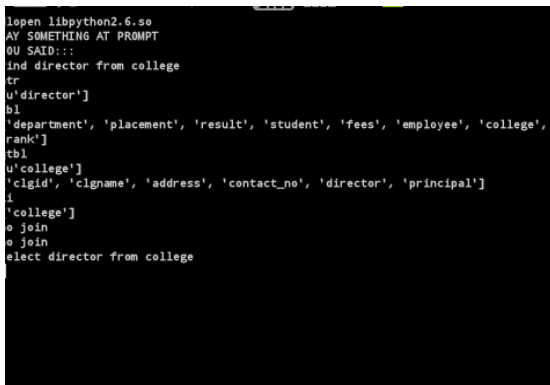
lopen libpython2.6.so
AY SOMETHING AT PROMPT
OU SAID:::
ind director from college
tr
u'director']
bl
'department', 'placement', 'result', 'student', 'fees', 'employee', 'college', rank']
tbl
u'college']
'clgid', 'clgname', 'address', 'contact_no', 'director', 'principal']
i
'college']
o join
o join
elect director from college